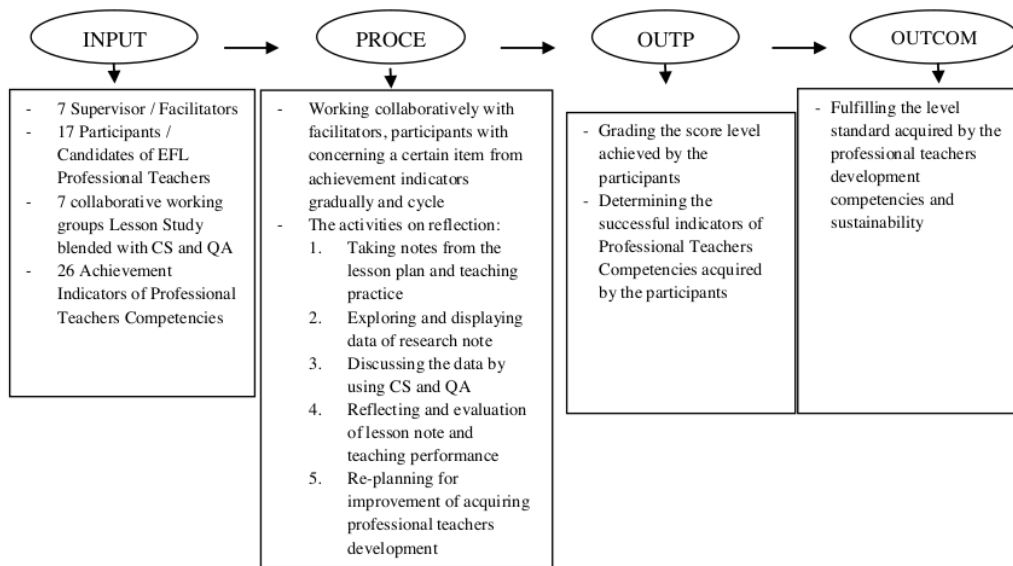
INPUT

PROCE

OUTP

OUTCOM

- 7 Supervisor / Facilitators
- 17 Participants / Candidates of EFL Professional Teachers
- 7 collaborative working groups Lesson Study blended with CS and QA
- 26 Achievement Indicators of Professional Teachers Competencies

- Working collaboratively with facilitators, participants with concerning a certain item from achievement indicators gradually and cycle
- The activities on reflection:
1. Taking notes from the lesson plan and teaching practice
2. Exploring and displaying data of research note
3. Discussing the data by using CS and QA
4. Reflecting and evaluation of lesson note and teaching performance
5. Re-planning for improvement of acquiring professional teachers development

- Grading the score level achieved by the participants
- Determining the successful indicators of Professional Teachers Competencies acquired by the participants

- Fulfilling the level standard acquired by the professional teachers development competencies and sustainability